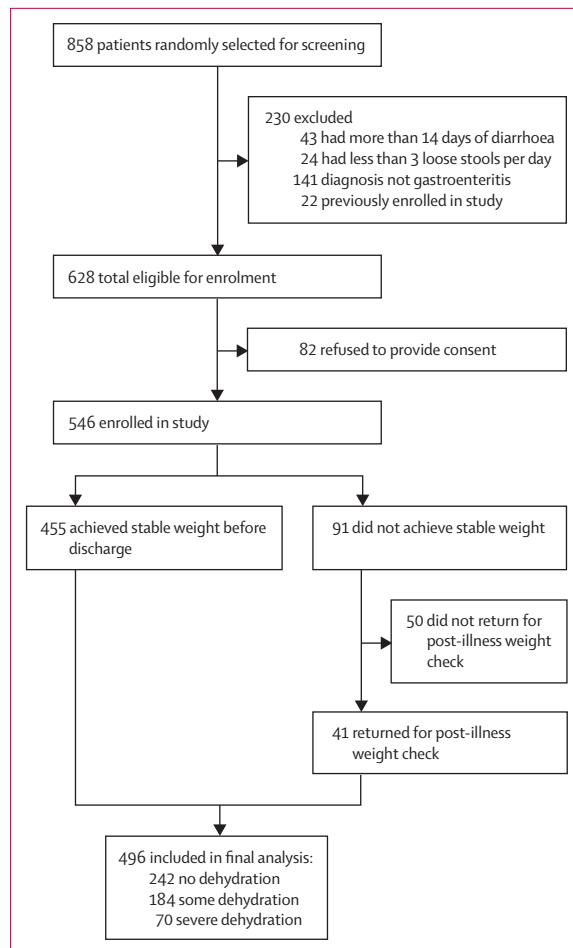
858 patients randomly selected for screening

230 excluded
43 had more than 14 days of diarrhoea
24 had less than 3 loose stools per day
141 diagnosis not gastroenteritis
22 previously enrolled in study

628 total eligible for enrolment

82 refused to provide consent

546 enrolled in study

455 achieved stable weight before discharge

91 did not achieve stable weight

50 did not return for post-illness weight check

41 returned for post-illness weight check

496 included in final analysis:
242 no dehydration
184 some dehydration
70 severe dehydration